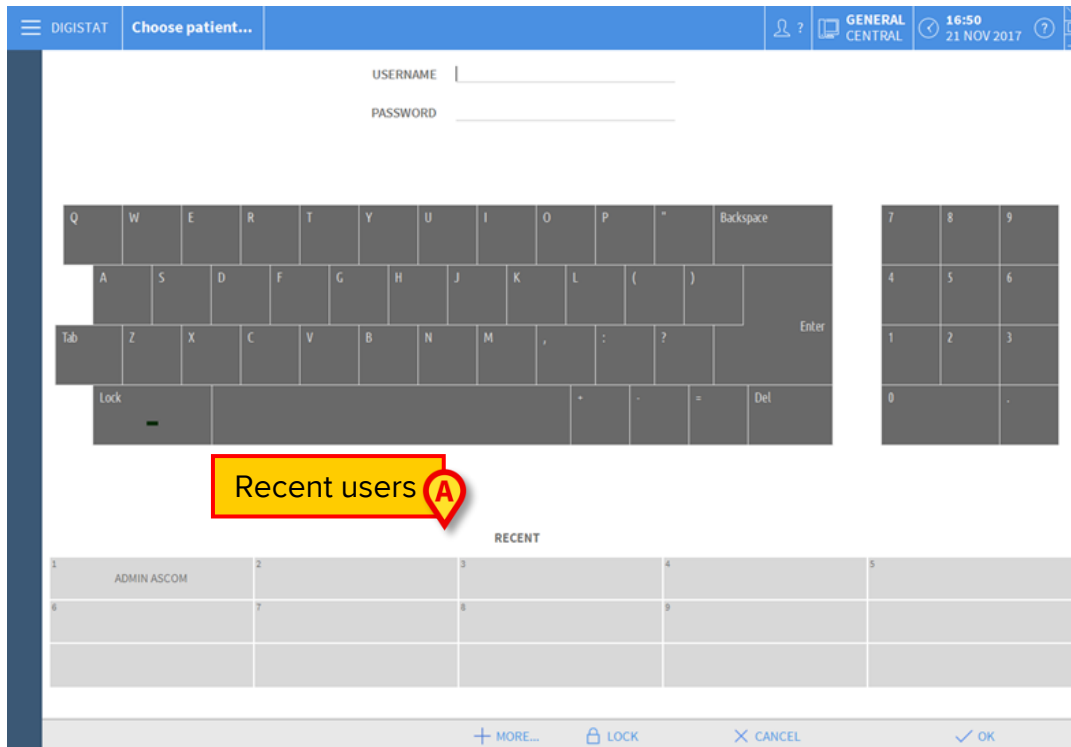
DIGISTAT Choose patient... ? GENERAL CENTRAL 16:50 21 NOV 2017 ?

USERNAME

PASSWORD

Q W E R T Y U I O P " Backspace
A S D F G H J K L ( )
Tab Z X C V B N M , : ? Enter
Lock + - = Del

7 8 9
4 5 6
1 2 3
0 .

Recent users A

RECENT

| 1 ADMIN ASCOM | 2 | 3 | 4 | 5 |
|---|---|---|---|---|
| 6 | 7 | 8 | 9 | |
| | | | | |

MORE... LOCK CANCEL OK